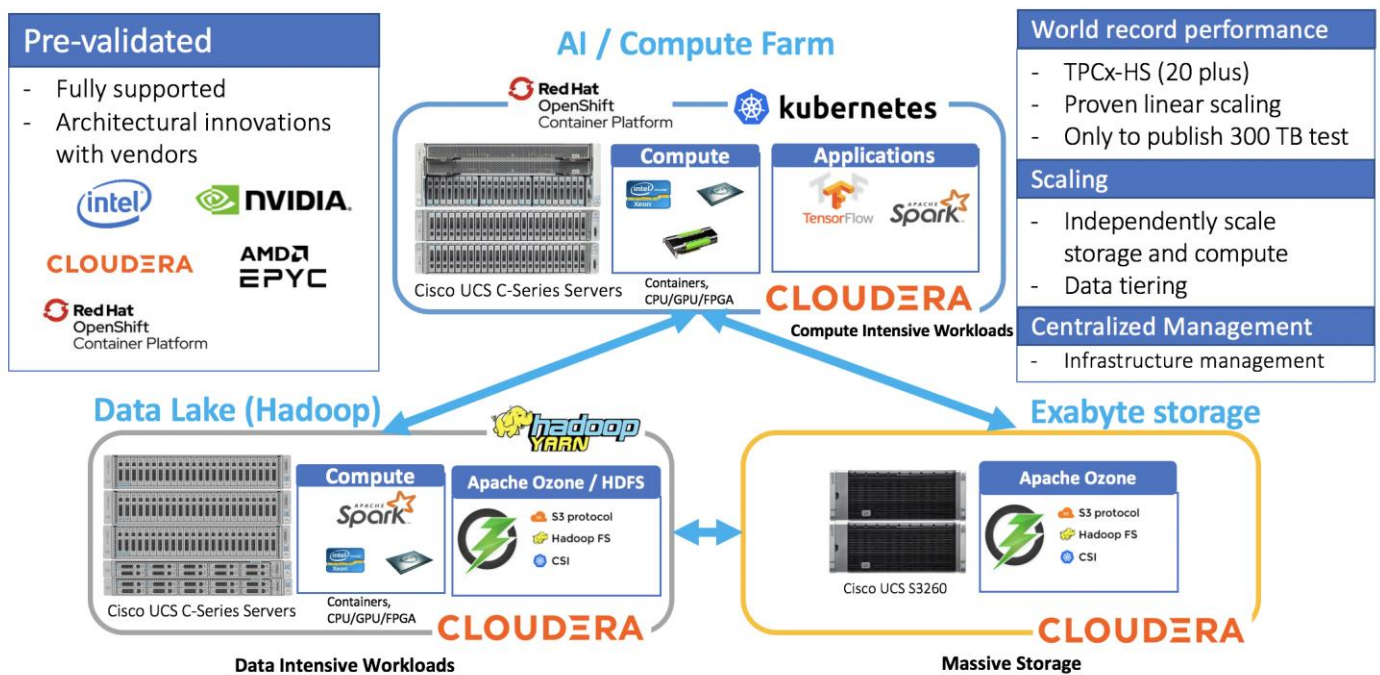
Pre-validated

- Fully supported
- Architectural innovations with vendors

intel NVIDIA CLOUDERA AMD EPYC Red Hat OpenShift Container Platform

AI / Compute Farm

Red Hat OpenShift Container Platform kubernetes

Compute

Applications

TensorFlow Apache Spark

Cisco UCS C-Series Servers

Containers, CPU/GPU/FPGA

CLOUDERA

Compute Intensive Workloads

World record performance

- TPCx-HS (20 plus)
- Proven linear scaling
- Only to publish 300 TB test

Scaling

- Independently scale storage and compute
- Data tiering

Centralized Management

- Infrastructure management

Data Lake (Hadoop)

hadoop YARN

Compute

Apache Spark

Apache Ozone / HDFS

S3 protocol
Hadoop FS
CSI

Cisco UCS C-Series Servers

Containers, CPU/GPU/FPGA

CLOUDERA

Data Intensive Workloads

Exabyte storage

Apache Ozone

S3 protocol
Hadoop FS
CSI

Cisco UCS S3260

CLOUDERA

Massive Storage